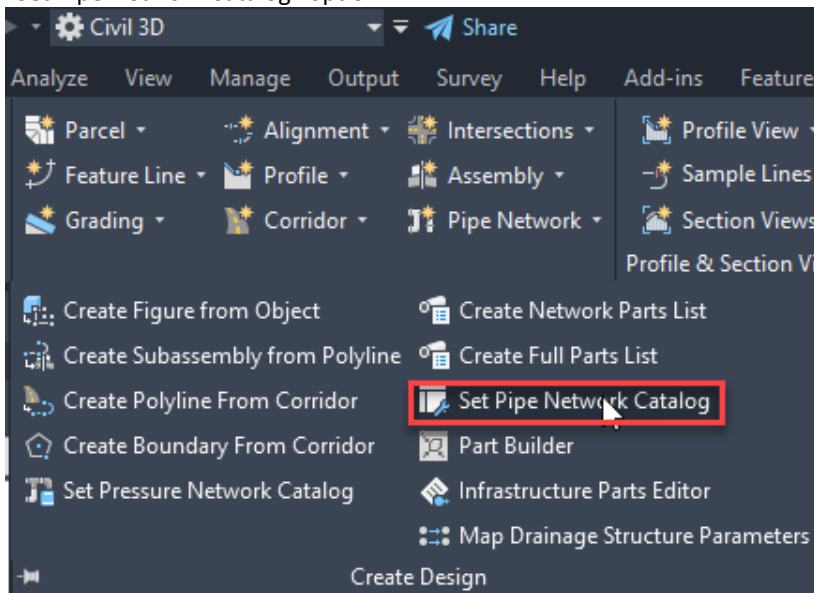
Civil 3D
Share

Analyze View Manage Output Survey Help Add-ins Feature

Parcel
Alignment
Intersections
Profile View
Feature Line
Profile
Assembly
Sample Lines
Grading
Corridor
Pipe Network
Section Views
Profile & Section V

Create Figure from Object
Create Network Parts List
Create Subassembly from Polyline
Create Full Parts List
Create Polyline From Corridor
Set Pipe Network Catalog
Create Boundary From Corridor
Part Builder
Set Pressure Network Catalog
Infrastructure Parts Editor
Map Drainage Structure Parameters

Create Design